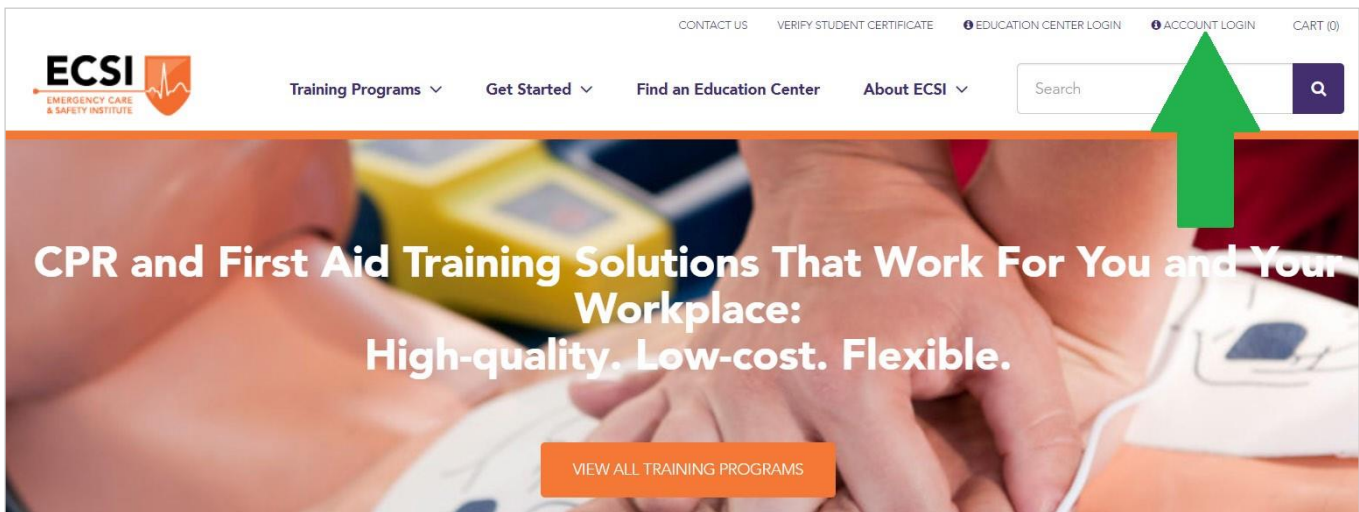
CONTACT US VERIFY STUDENT CERTIFICATE EDUCATION CENTER LOGIN ACCOUNT LOGIN CART (0)

ECSI
EMERGENCY CARE & SAFETY INSTITUTE

Training Programs Get Started Find an Education Center About ECSI

Search

CPR and First Aid Training Solutions That Work For You and Your Workplace:
High-quality. Low-cost. Flexible.

VIEW ALL TRAINING PROGRAMS